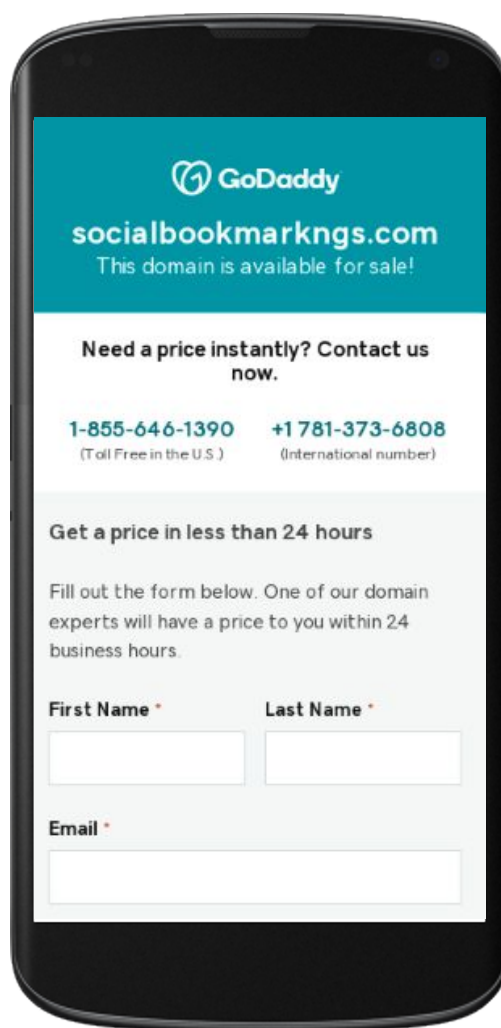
GoDaddy

socialbookmarkngs.com
This domain is available for sale!

Need a price instantly? Contact us now.

1-855-646-1390
(Toll Free in the U.S.)

+1 781-373-6808
(International number)

Get a price in less than 24 hours

Fill out the form below. One of our domain experts will have a price to you within 24 business hours.

First Name *

Last Name *

Email *